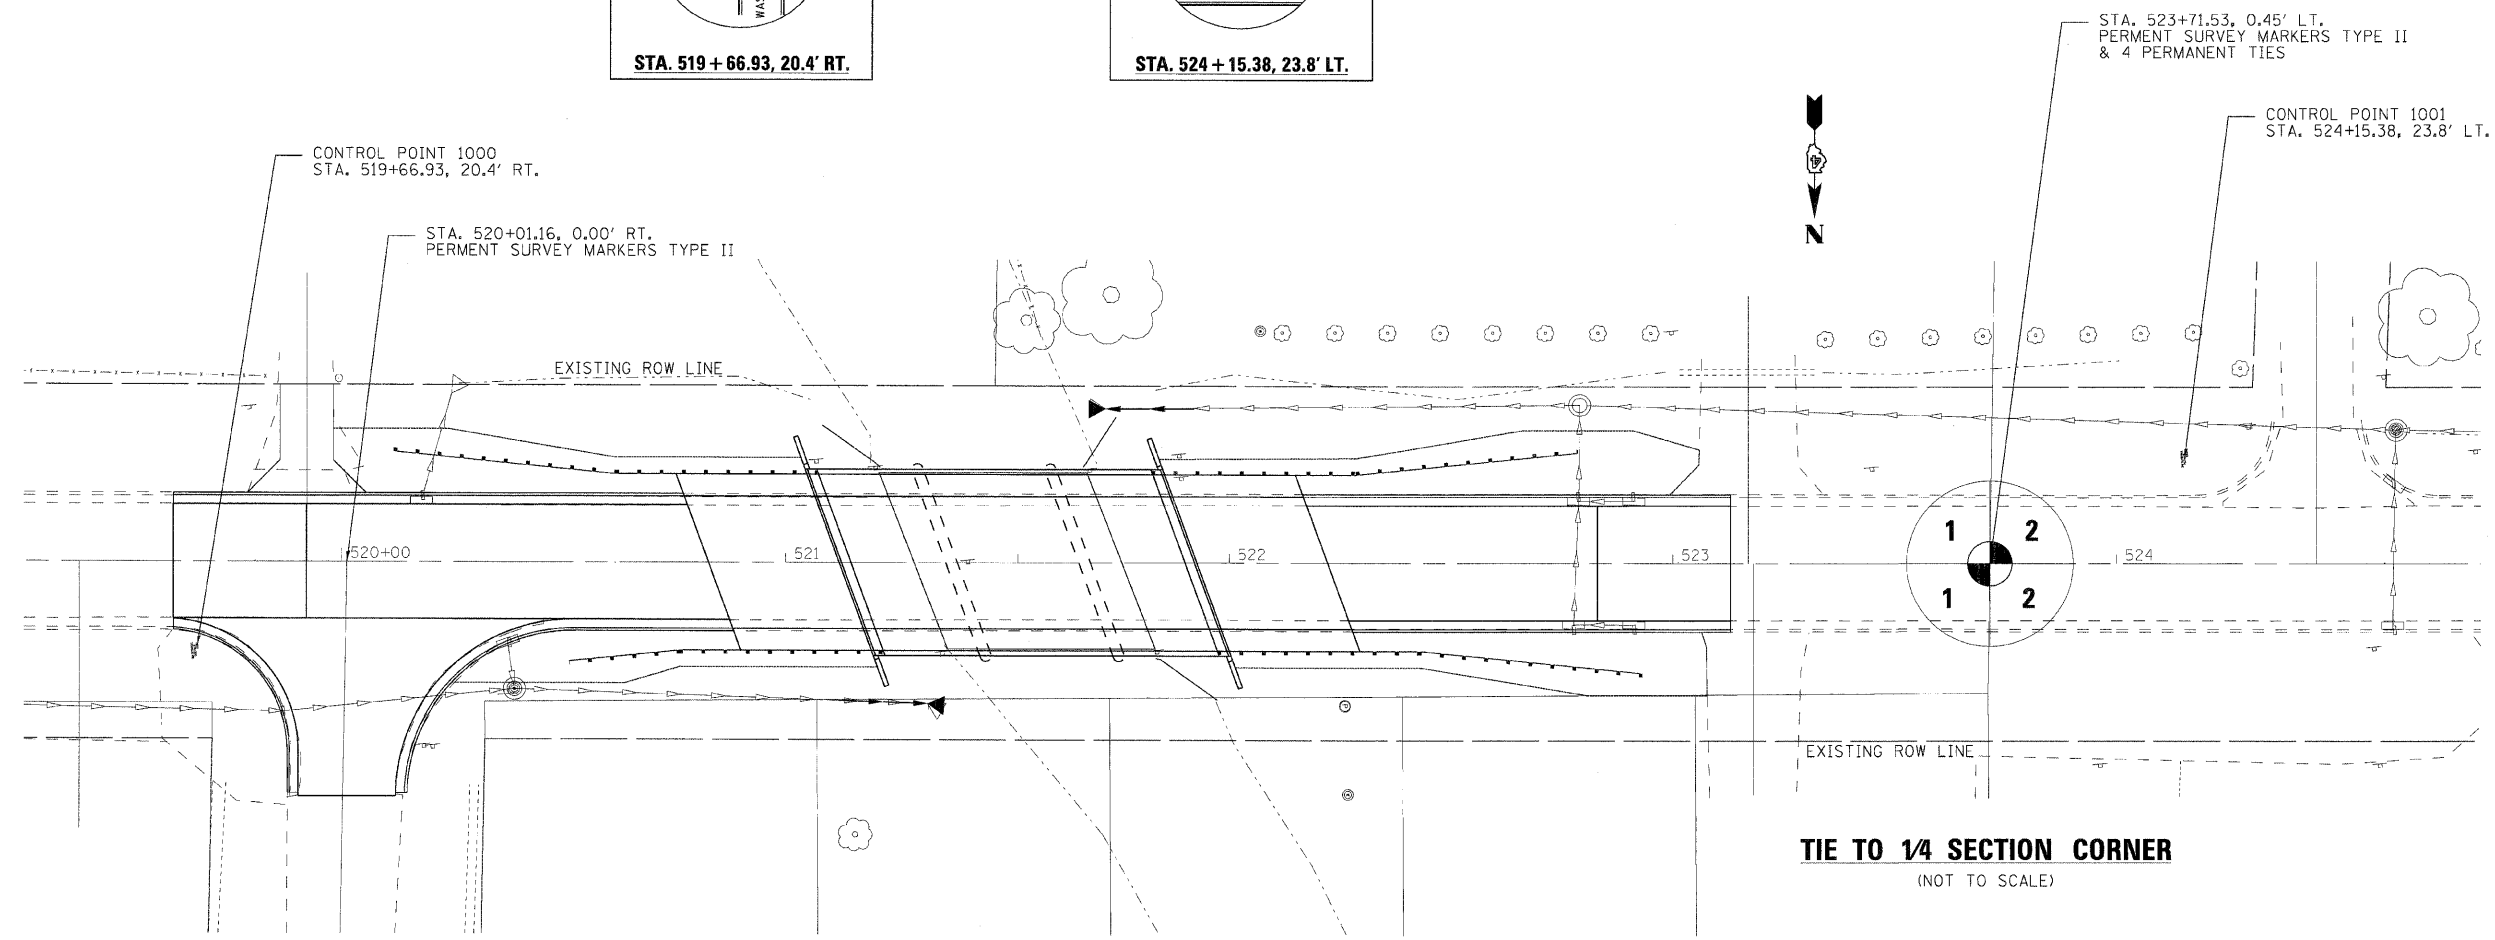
STA. 519 + 66.93, 20.4′ RT.

STA. 524 + 15.38, 23.8′ LT.

STA. 523+71.53, 0.45′ LT.
PERMENT SURVEY MARKERS TYPE II
& 4 PERMANENT TIES

CONTROL POINT 1001
STA. 524+15.38, 23.8′ LT.

N

CONTROL POINT 1000
STA. 519+66.93, 20.4′ RT.

STA. 520+01.16, 0.00′ RT.
PERMENT SURVEY MARKERS TYPE II

EXISTING ROW LINE

520+00

521

522

523

1 2
1 2

524

EXISTING ROW LINE

TIE TO 1/4 SECTION CORNER
(NOT TO SCALE)